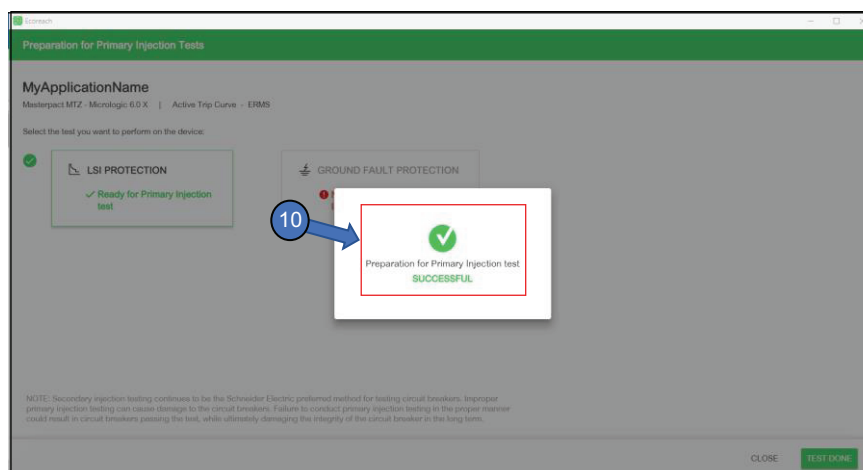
Ecoreach

Preparation for Primary Injection Tests

MyApplicationName

Masterpact MTZ - Micrologic 6.0 X | Active Trip Curve - ERMS

Select the test you want to perform on the device:

LSI PROTECTION

✓ Ready for Primary Injection test

GROUND FAULT PROTECTION

10

Preparation for Primary Injection test

SUCCESSFUL

NOTE: Secondary injection testing continues to be the Schneider Electric preferred method for testing circuit breakers. Improper primary injection testing can cause damage to the circuit breakers. Failure to conduct primary injection testing in the proper manner could result in circuit breakers passing the test, while ultimately damaging the integrity of the circuit breaker in the long term.

CLOSE

TEST DONE